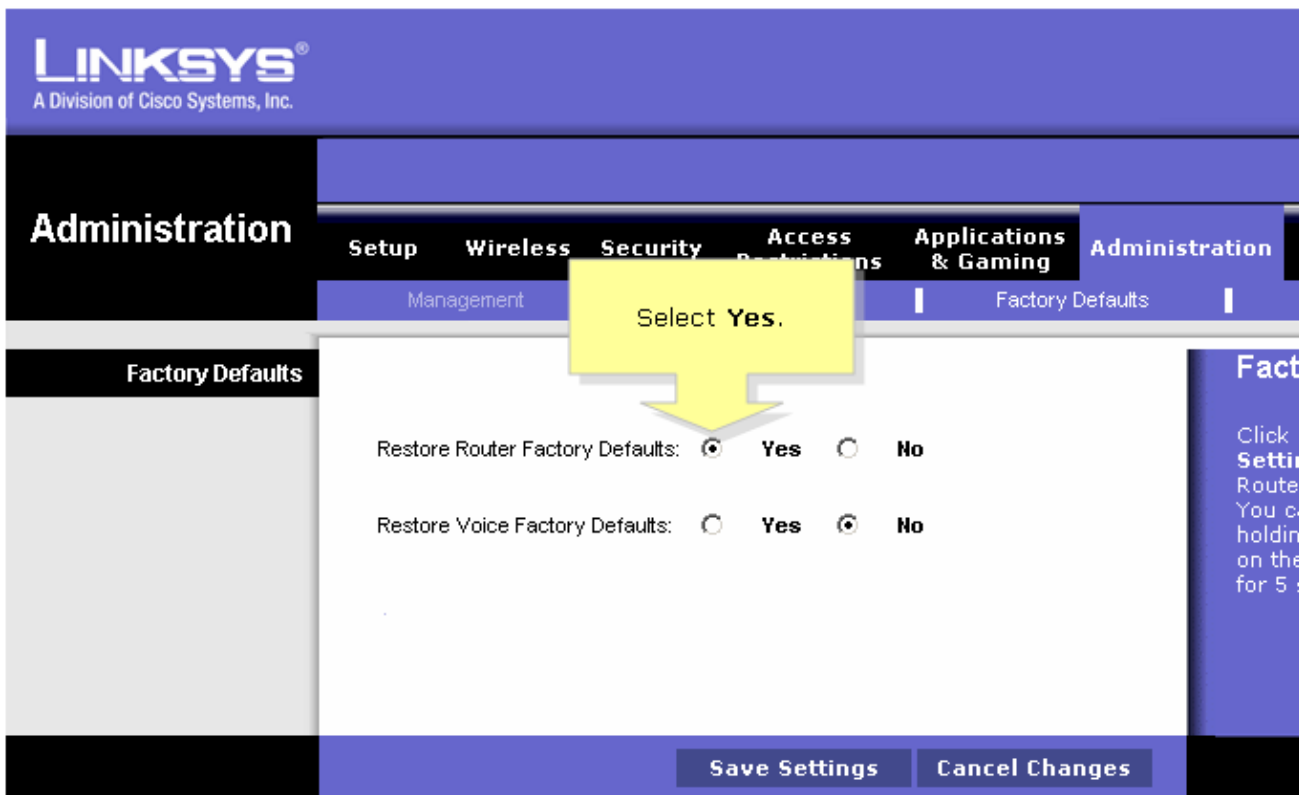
LINKSYS®
A Division of Cisco Systems, Inc.

Administration

Setup | Wireless | Security | Access Restrictions | Applications & Gaming | Administration

Management | Factory Defaults

Select **Yes**.

Factory Defaults

Restore Router Factory Defaults: Yes No

Restore Voice Factory Defaults: Yes No

Fact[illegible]

Click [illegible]
Settin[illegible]
Route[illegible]
You ca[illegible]
holdin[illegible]
on the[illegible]
for 5 s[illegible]

Save Settings | Cancel Changes